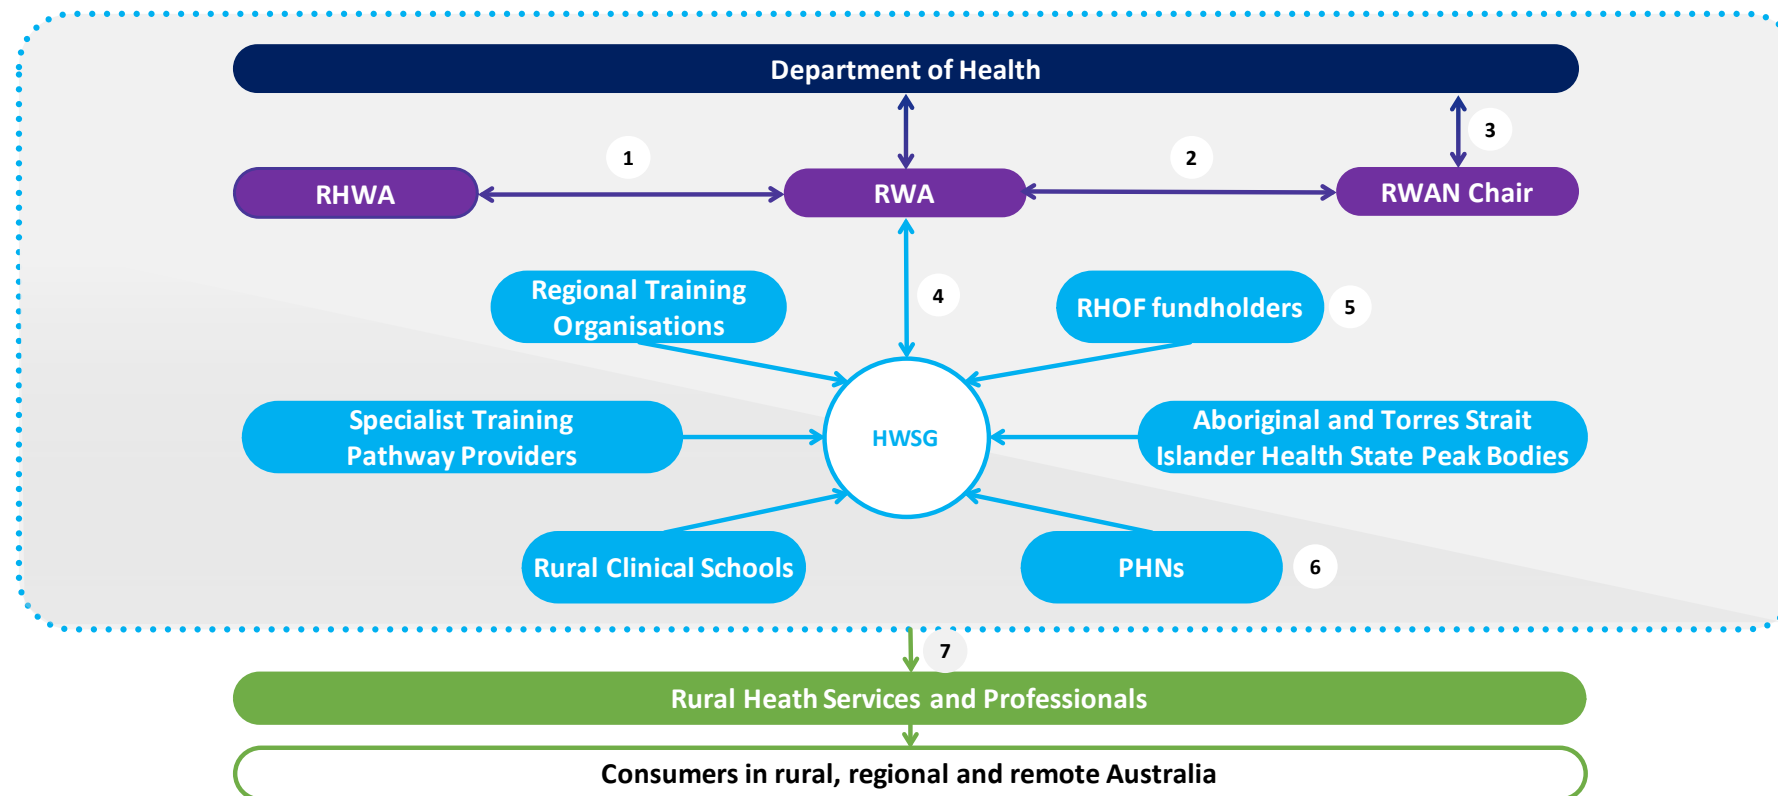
Department of Health

1

2

3

RHWA

RWA

RWAN Chair

4

Regional Training Organisations

RHOF fundholders

5

Specialist Training Pathway Providers

HWSG

Aboriginal and Torres Strait Islander Health State Peak Bodies

Rural Clinical Schools

PHNs

6

7

Rural Heath Services and Professionals

Consumers in rural, regional and remote Australia